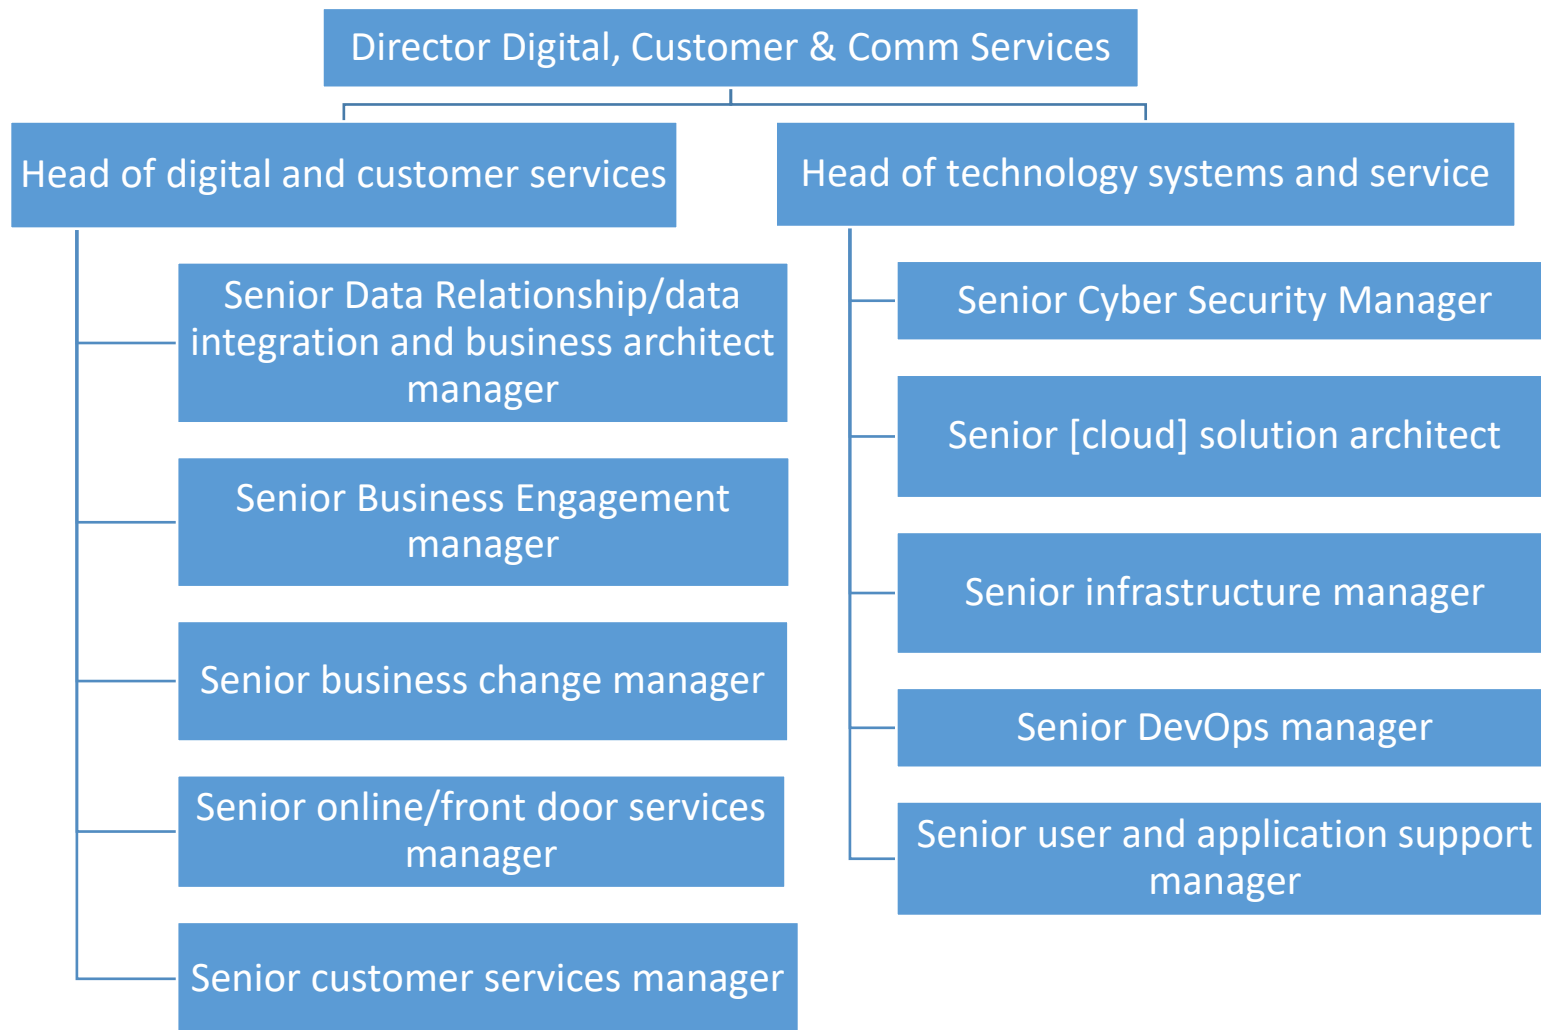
Director Digital, Customer & Comm Services

Head of digital and customer services

Senior Data Relationship/data integration and business architect manager

Senior Business Engagement manager

Senior business change manager

Senior online/front door services manager

Senior customer services manager

Head of technology systems and service

Senior Cyber Security Manager

Senior [cloud] solution architect

Senior infrastructure manager

Senior DevOps manager

Senior user and application support manager